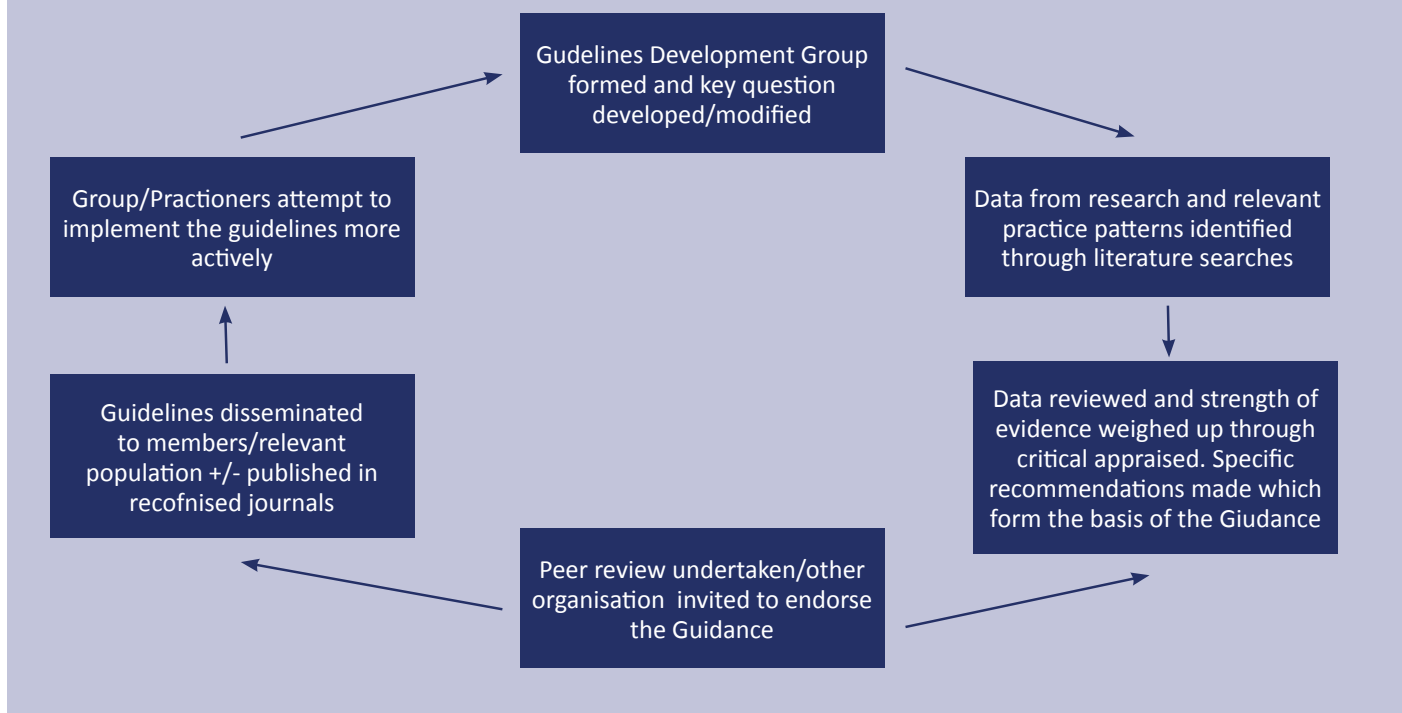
Gudelines Development Group formed and key question developed/modified

Data from research and relevant practice patterns identified through literature searches

Data reviewed and strength of evidence weighed up through critical appraised. Specific recommendations made which form the basis of the Giudance

Peer review undertaken/other organisation invited to endorse the Guidance

Guidelines disseminated to members/relevant population +/- published in recofnised journals

Group/Practioners attempt to implement the guidelines more actively